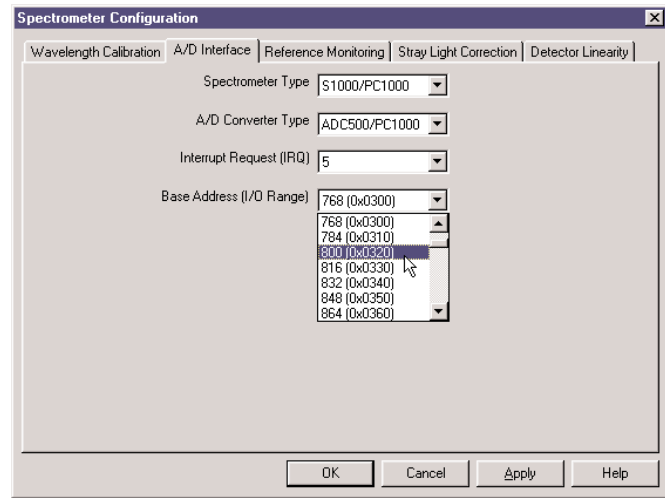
Spectrometer Configuration

Wavelength Calibration | A/D Interface | Reference Monitoring | Stray Light Correction | Detector Linearity

Spectrometer Type S1000/PC1000

A/D Converter Type ADC500/PC1000

Interrupt Request (IRQ) 5

Base Address (I/O Range) 768 (0x0300)

768 (0x0300)
784 (0x0310)
800 (0x0320)
816 (0x0330)
832 (0x0340)
848 (0x0350)
864 (0x0360)

OK Cancel Apply Help